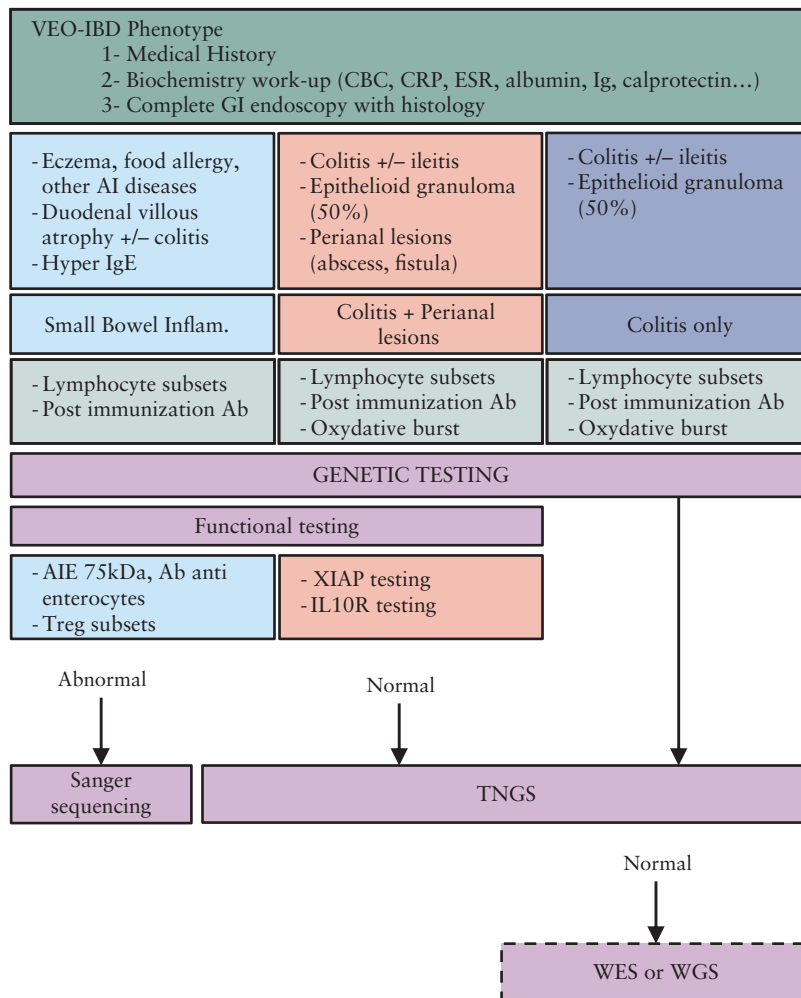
VEO-IBD Phenotype
1- Medical History
2- Biochemistry work-up (CBC, CRP, ESR, albumin, Ig, calprotectin…)
3- Complete GI endoscopy with histology

- Eczema, food allergy, other AI diseases
- Duodenal villous atrophy +/– colitis
- Hyper IgE

- Colitis +/– ileitis
- Epithelioid granuloma (50%)
- Perianal lesions (abscess, fistula)

- Colitis +/– ileitis
- Epithelioid granuloma (50%)

Small Bowel Inflam.

Colitis + Perianal lesions

Colitis only

- Lymphocyte subsets
- Post immunization Ab

- Lymphocyte subsets
- Post immunization Ab
- Oxydative burst

- Lymphocyte subsets
- Post immunization Ab
- Oxydative burst

GENETIC TESTING

Functional testing

- AIE 75kDa, Ab anti enterocytes
- Treg subsets

- XIAP testing
- IL10R testing

Abnormal

Normal

Sanger sequencing

TNGS

Normal

WES or WGS